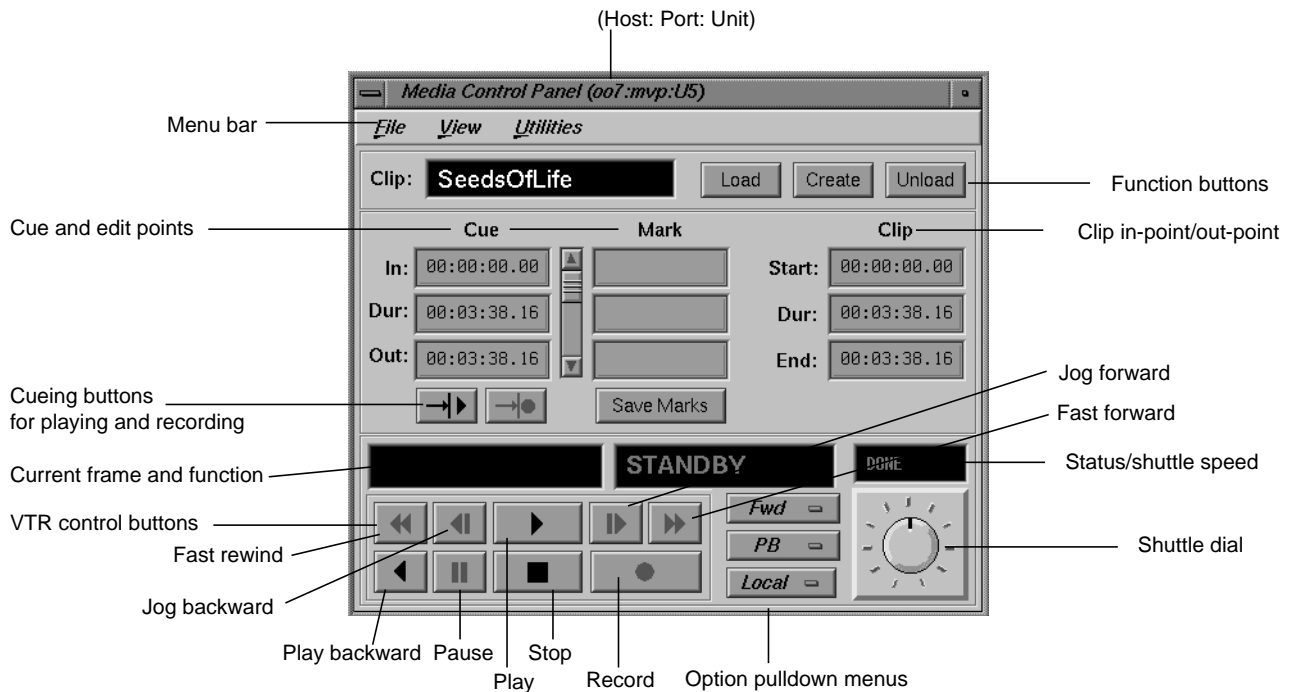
(Host: Port: Unit)

Media Control Panel (oo7:mvp:U5)

Menu bar

File View Utilities

Clip: SeedsOfLife

Load Create Unload

Function buttons

Cue and edit points

Cue Mark Clip

Clip in-point/out-point

In: 00:00:00.00
Dur: 00:03:38.16
Out: 00:03:38.16

Start: 00:00:00.00
Dur: 00:03:38.16
End: 00:03:38.16

Jog forward

Cueing buttons for playing and recording

Save Marks

Fast forward

Current frame and function

STANDBY

DONE

Status/shuttle speed

VTR control buttons

Fwd
PB
Local

Fast rewind

Shuttle dial

Jog backward

Play backward Pause Stop Play Record Option pulldown menus